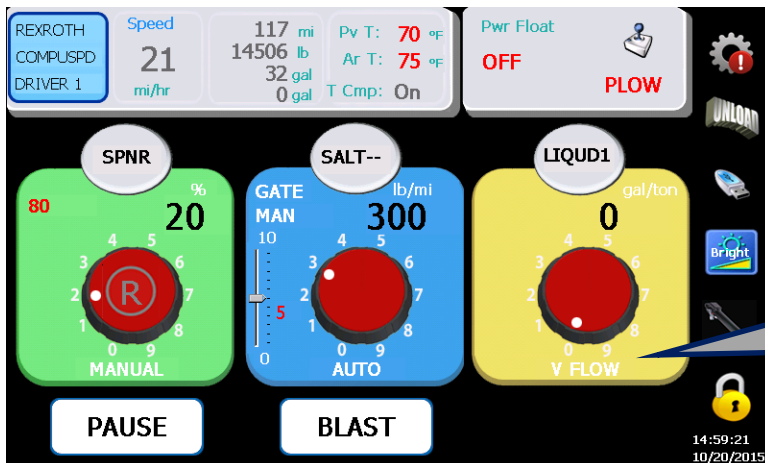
REXROTH
COMPUSPD
DRIVER 1

Speed
21
mi/hr

117 mi
14506 lb
32 gal
0 gal

Pv T: 70 °F
Ar T: 75 °F
T Cmp: On

Pwr Float
OFF
PLOW

UNLOAD

Bright

SPNR
80
%
20
0 1 2 3 4 5 6 7 8 9
R
MANUAL

SALT--
GATE
MAN
lb/mi
300
10
5
0
0 1 2 3 4 5 6 7 8 9
AUTO

LIQUD1
gal/ton
0
0 1 2 3 4 5 6 7 8 9
V FLOW

PAUSE

BLAST

14:59:21
10/20/2015